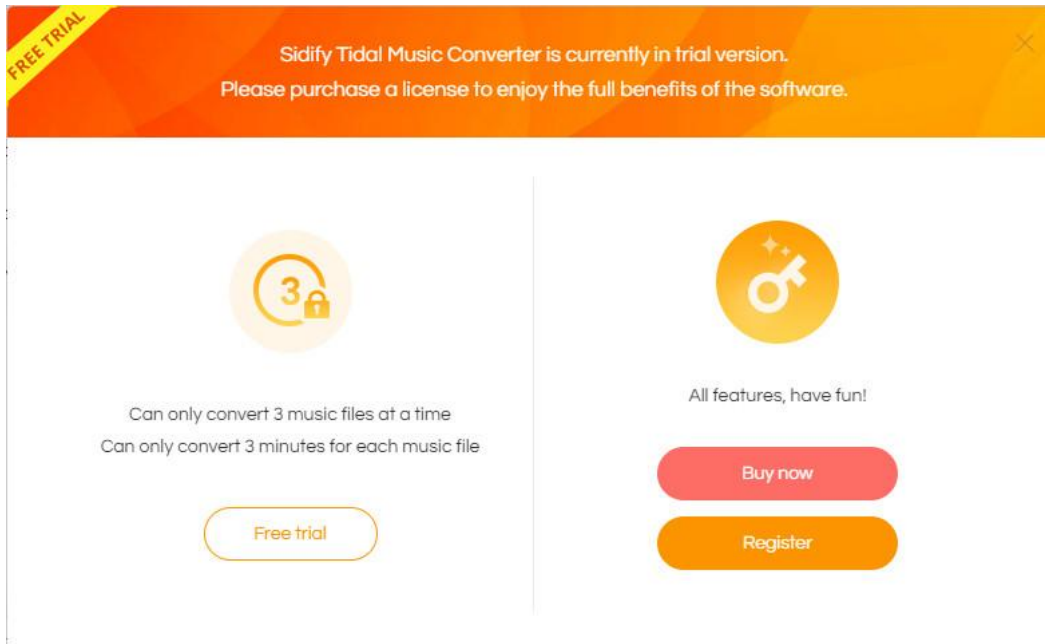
FREE TRIAL

Sidify Tidal Music Converter is currently in trial version.
Please purchase a license to enjoy the full benefits of the software.

3

Can only convert 3 music files at a time
Can only convert 3 minutes for each music file

Free trial

All features, have fun!

Buy now

Register